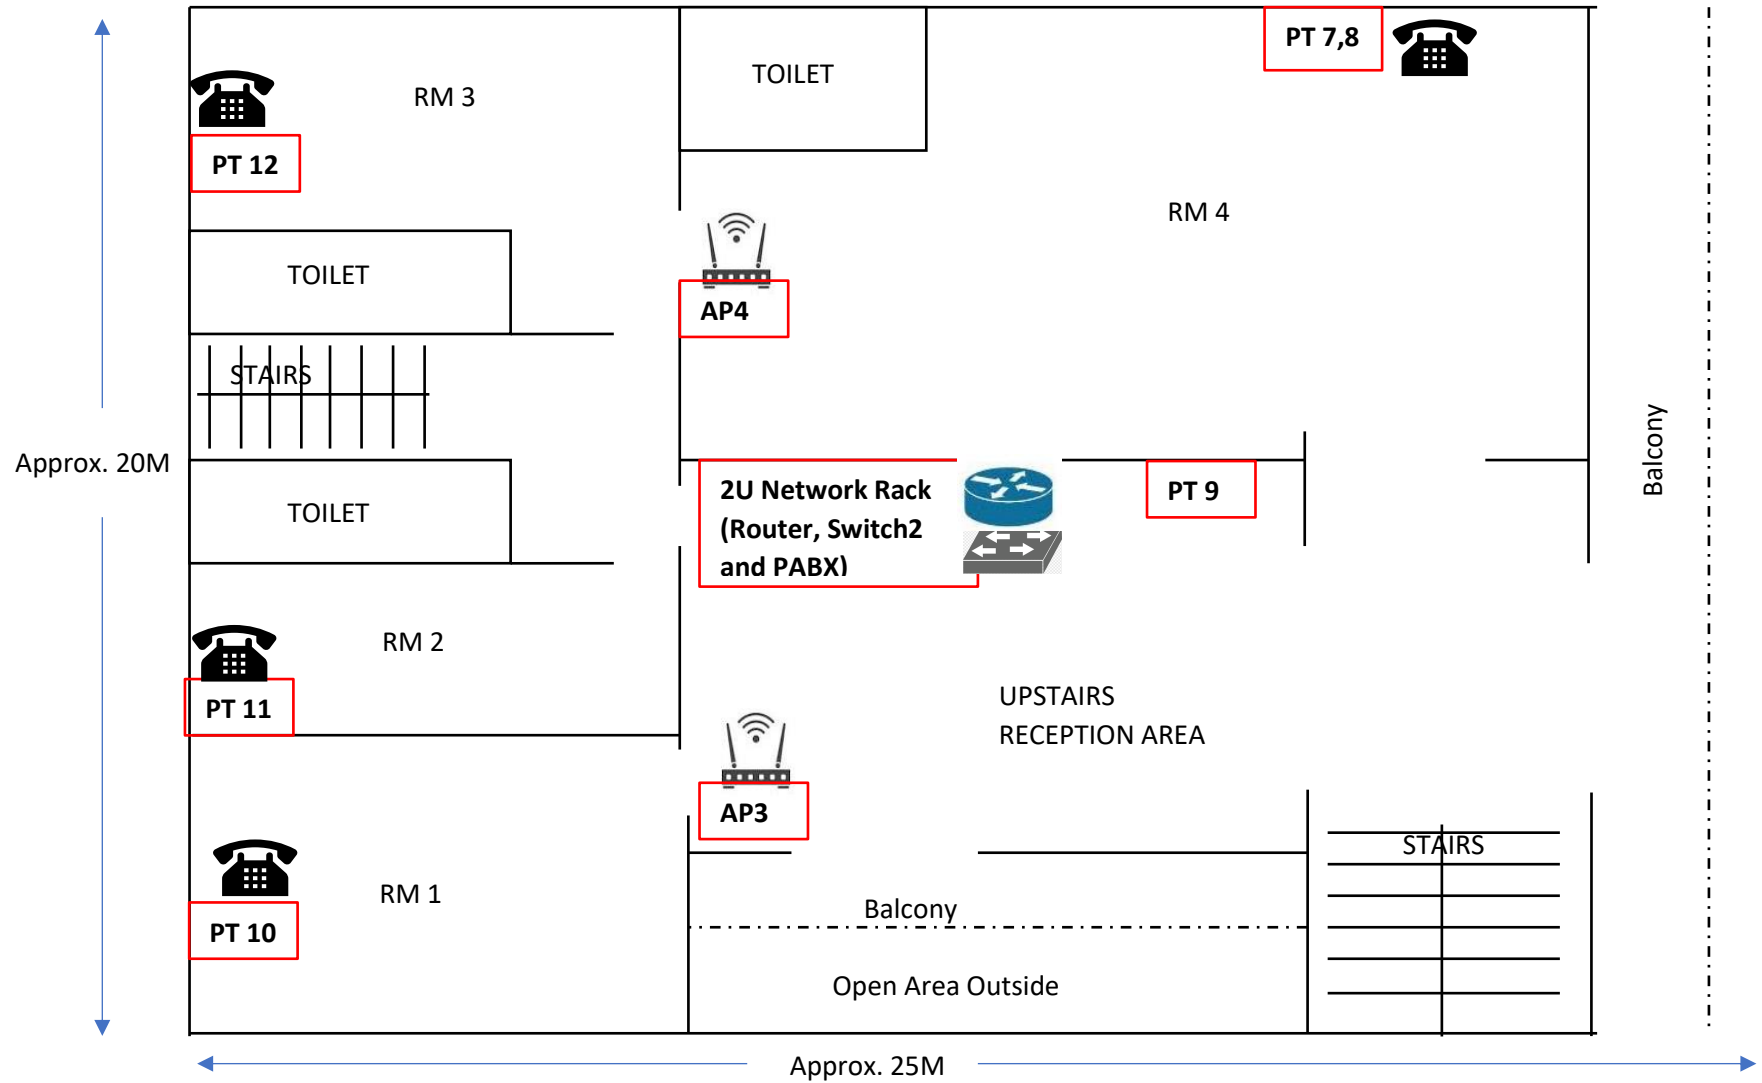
RM 3

PT 12

TOILET

PT 7,8

TOILET

STAIRS

TOILET

RM 4

AP4

Approx. 20M

2U Network Rack (Router, Switch2 and PABX)

PT 9

Balcony

RM 2

PT 11

UPSTAIRS RECEPTION AREA

AP3

STAIRS

RM 1

PT 10

Balcony

Open Area Outside

Approx. 25M